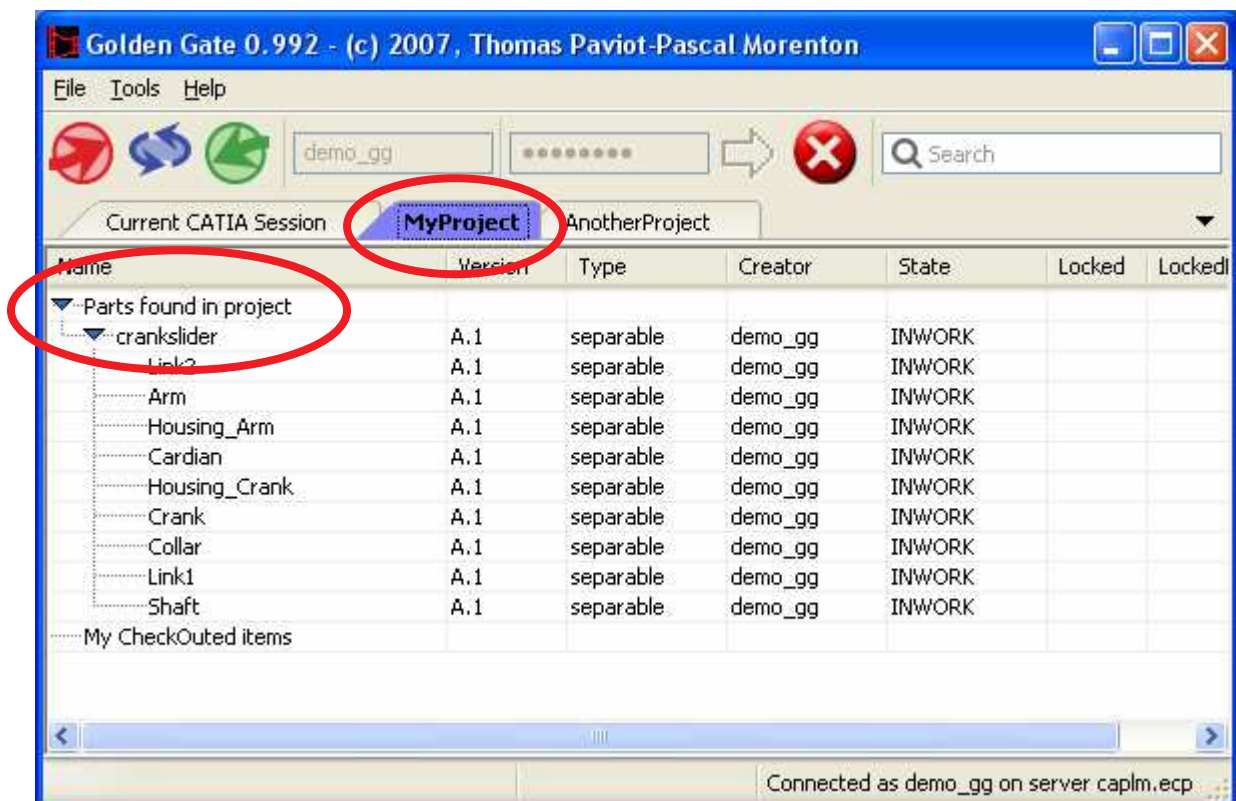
Golden Gate 0.992 - (c) 2007, Thomas Paviot-Pascal Morenton

File Tools Help

demo_gg ●●●●●●●●● Search

Current CATIA Session MyProject AnotherProject

| Name | Version | Type | Creator | State | Locked | LockedI |
|---|---|---|---|---|---|---|
| Parts found in project | | | | | | |
| crankslider | A.1 | separable | demo_gg | INWORK | | |
| Link2 | A.1 | separable | demo_gg | INWORK | | |
| Arm | A.1 | separable | demo_gg | INWORK | | |
| Housing_Arm | A.1 | separable | demo_gg | INWORK | | |
| Cardian | A.1 | separable | demo_gg | INWORK | | |
| Housing_Crank | A.1 | separable | demo_gg | INWORK | | |
| Crank | A.1 | separable | demo_gg | INWORK | | |
| Collar | A.1 | separable | demo_gg | INWORK | | |
| Link1 | A.1 | separable | demo_gg | INWORK | | |
| Shaft | A.1 | separable | demo_gg | INWORK | | |
| My CheckOuted items | | | | | | |

Connected as demo_gg on server caplm.ecp